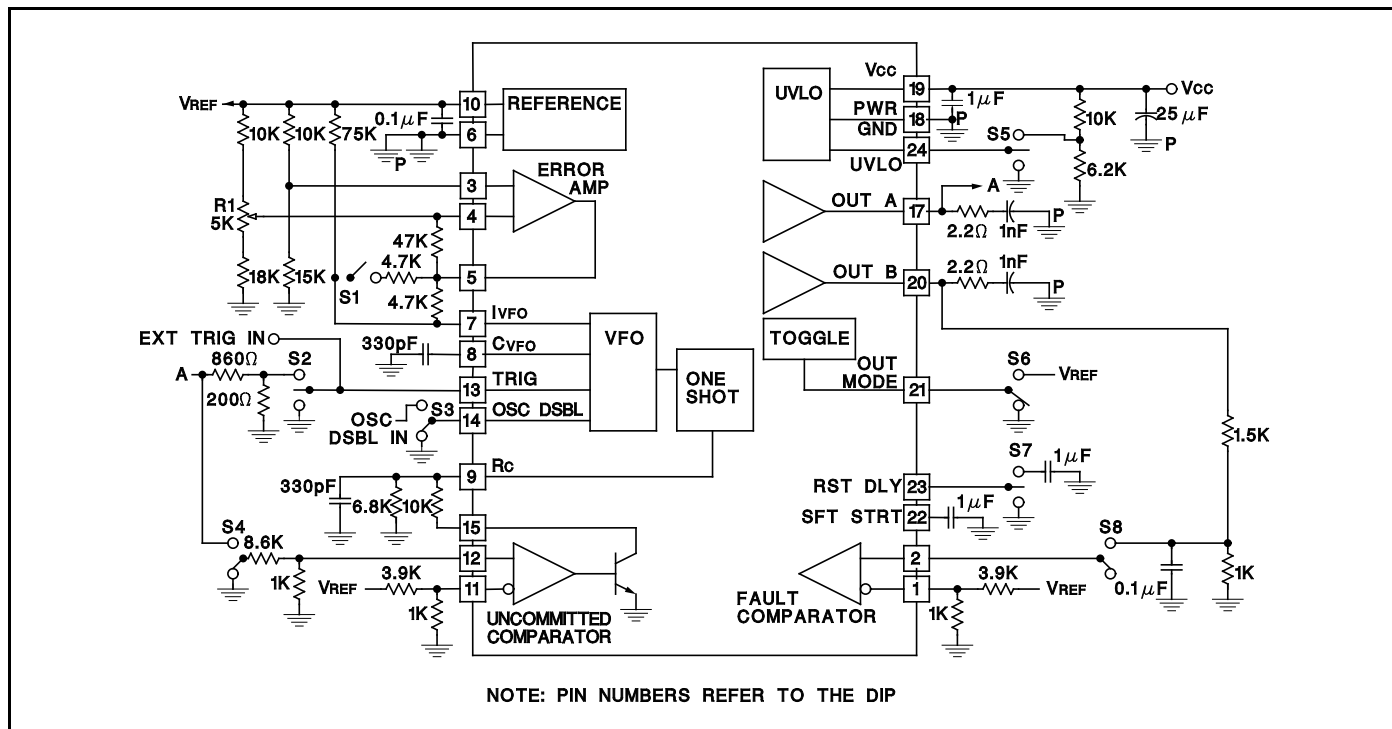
VREF
10K
10K
75K
0.1$\mu$F
P
10
6
REFERENCE
3
4
ERROR AMP
R1 5K
47K
4.7K
5
18K
15K
S1
4.7K
7
IVFO
EXT TRIG IN
330pF
8
CVFO
VFO
860Ω
S2
A
200Ω
13
TRIG
ONE SHOT
OSC DSBL IN
S3
14
OSC DSBL
9
RC
330pF
6.8K
10K
15
S4
8.6K
12
1K
VREF
3.9K
11
1K
UNCOMMITTED COMPARATOR
UVLO
Vcc
19
1$\mu$F
Vcc
PWR GND
18
P
10K
25$\mu$F
S5
P
24
UVLO
6.2K
OUT A
17
A
2.2Ω
1nF
P
OUT B
20
2.2Ω
1nF
P
TOGGLE
OUT MODE
21
S6
VREF
1.5K
S7
1$\mu$F
RST DLY
23
SFT STRT
22
1$\mu$F
S8
2
FAULT COMPARATOR
1
3.9K
VREF
0.1$\mu$F
1K
1K
NOTE: PIN NUMBERS REFER TO THE DIP